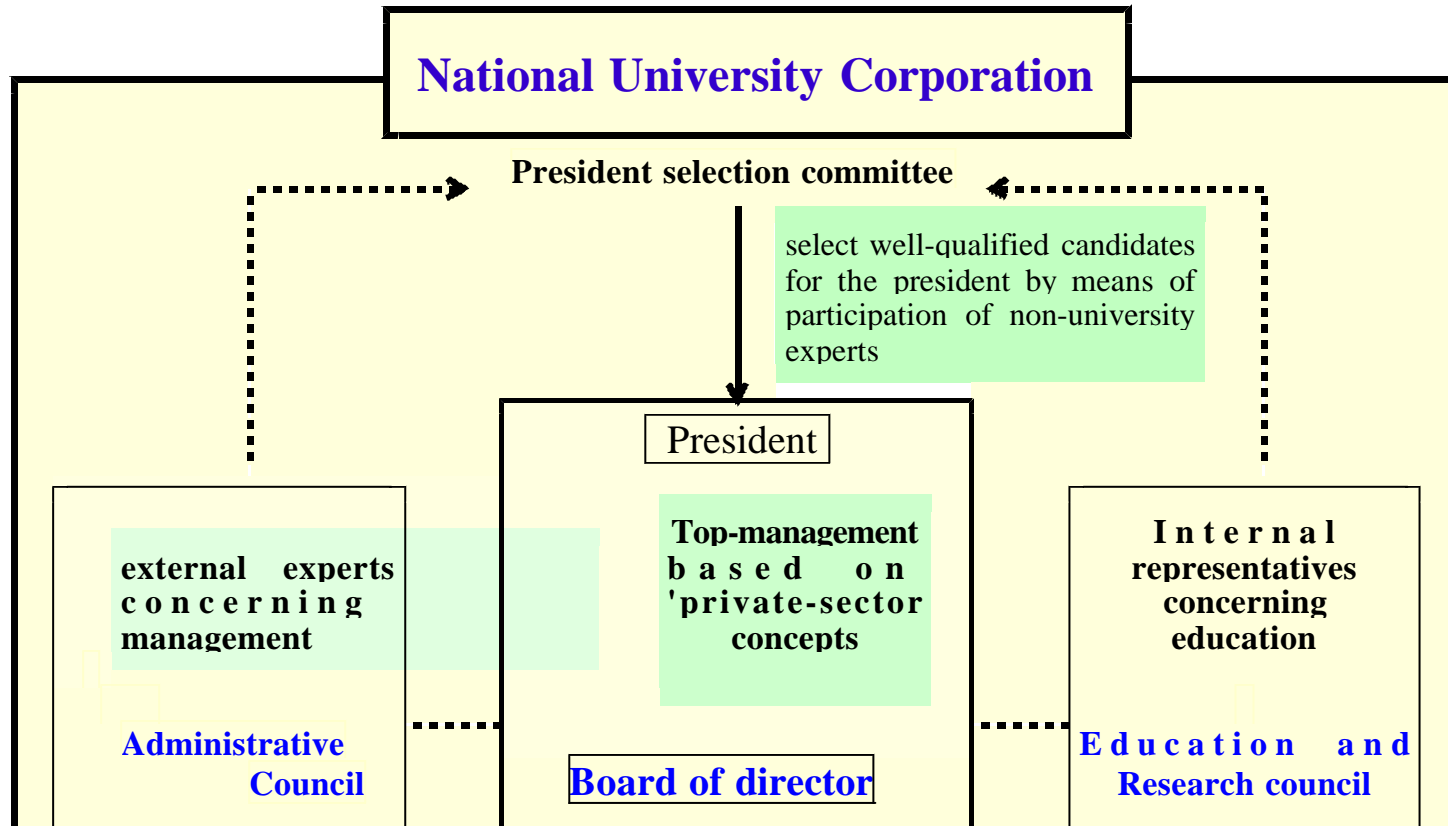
National University Corporation

President selection committee

select well-qualified candidates for the president by means of participation of non-university experts

President

external experts concerning management

Top-management based on 'private-sector concepts

Internal representatives concerning education

Administrative Council

Board of director

Education and Research council